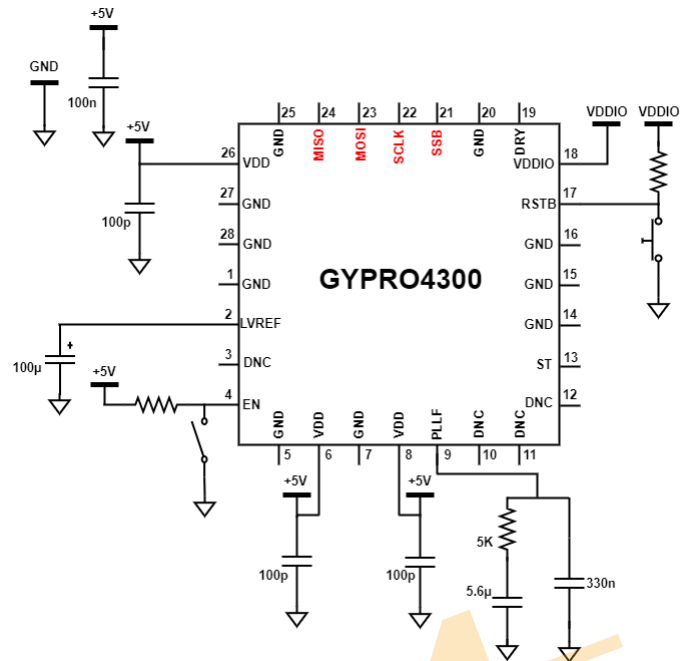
+5V
GND
100n
+5V
100p
25 GND
24 MISO
23 MOSI
22 SCLK
21 SSB
20 GND
19 DRY
VDDIO
VDDIO
26 VDD
27 GND
28 GND
1 GND
2 LVREF
3 DNC
4 EN
18 VDDIO
17 RSTB
16 GND
15 GND
14 GND
13 ST
12 DNC
GYPRO4300
+
100µ
+5V
GND 5
VDD 6
GND 7
VDD 8
PLLF 9
DNC 10
DNC 11
+5V
+5V
100p
100p
5K
5.6µ
330n